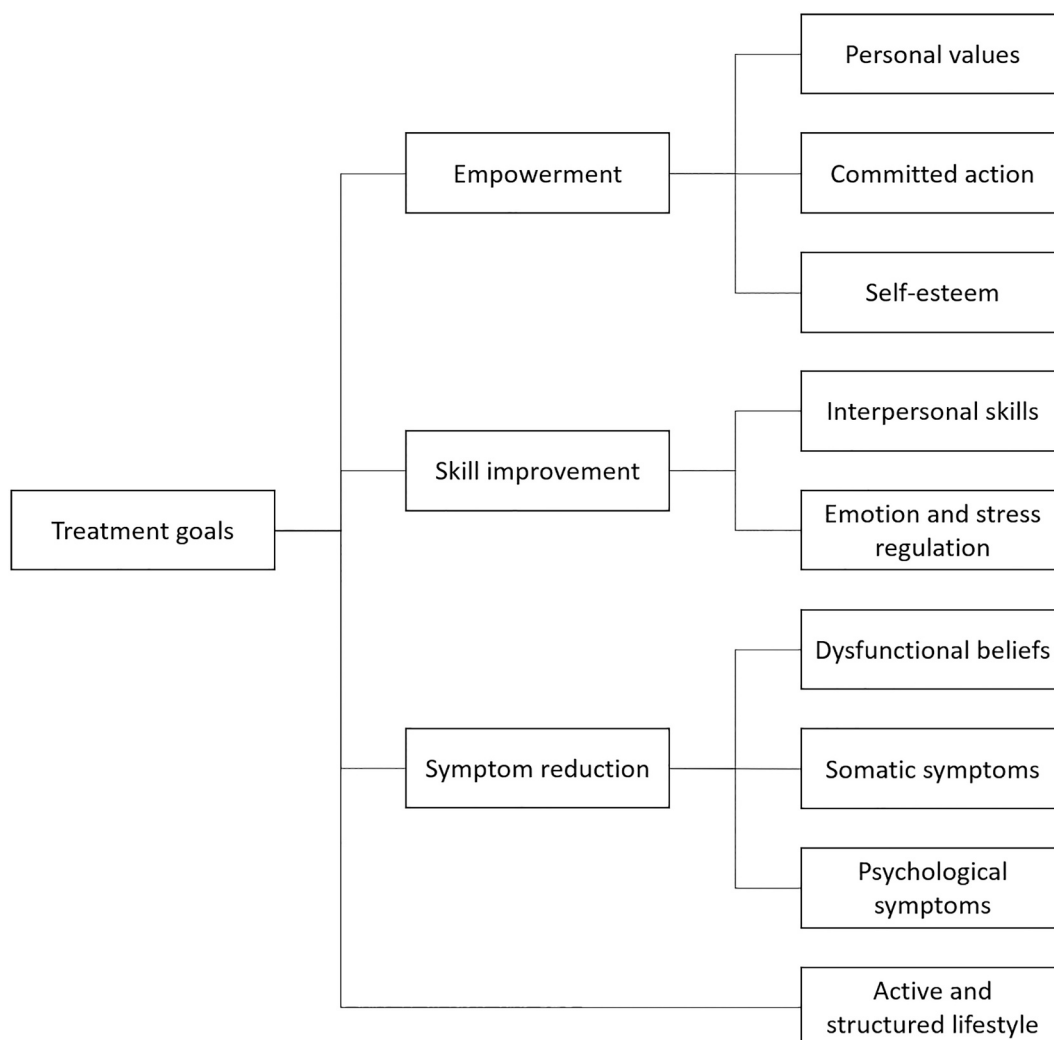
Treatment goals

Empowerment

Personal values

Committed action

Self-esteem

Skill improvement

Interpersonal skills

Emotion and stress regulation

Symptom reduction

Dysfunctional beliefs

Somatic symptoms

Psychological symptoms

Active and structured lifestyle